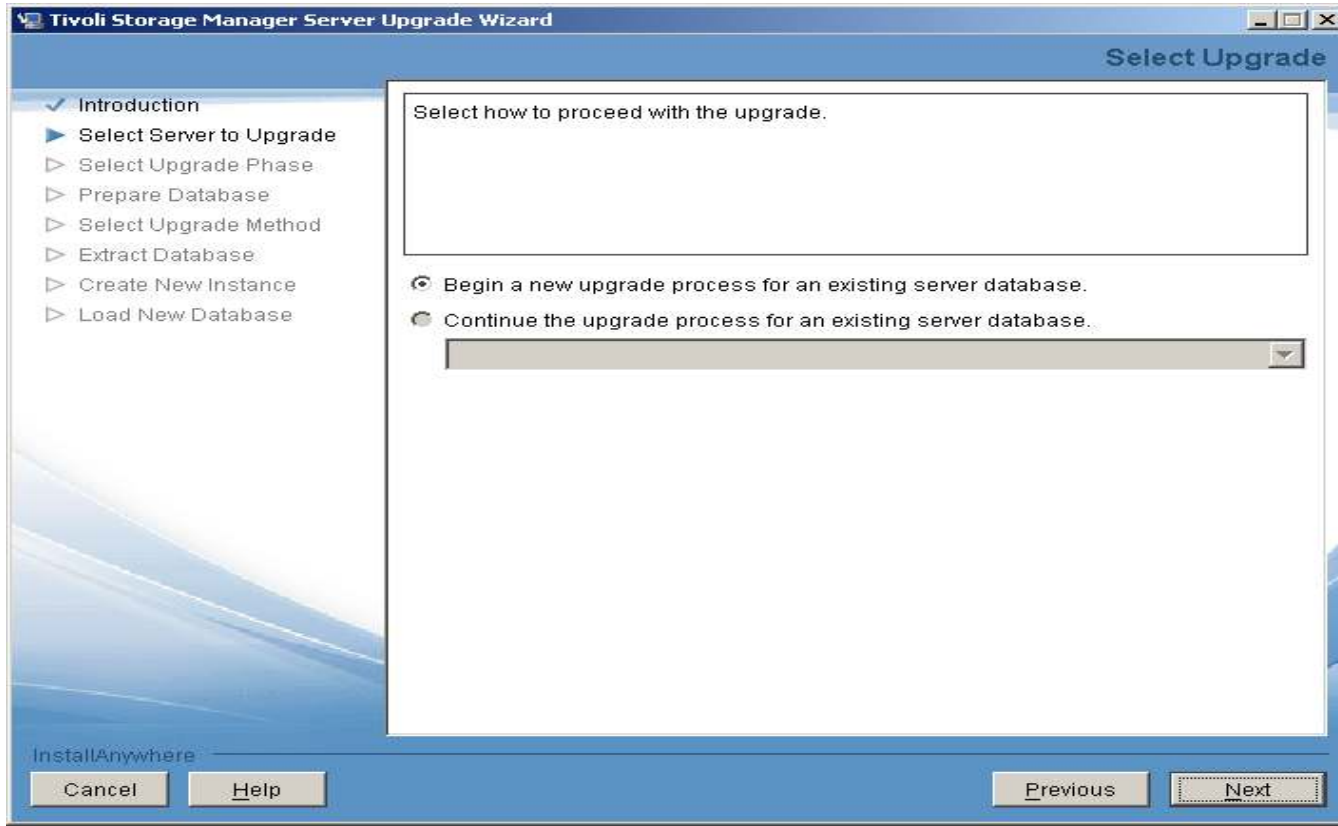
Tivoli Storage Manager Server Upgrade Wizard

Select Upgrade

Introduction
Select Server to Upgrade
Select Upgrade Phase
Prepare Database
Select Upgrade Method
Extract Database
Create New Instance
Load New Database

Select how to proceed with the upgrade.

Begin a new upgrade process for an existing server database.
Continue the upgrade process for an existing server database.

InstallAnywhere
Cancel
Help
Previous
Next